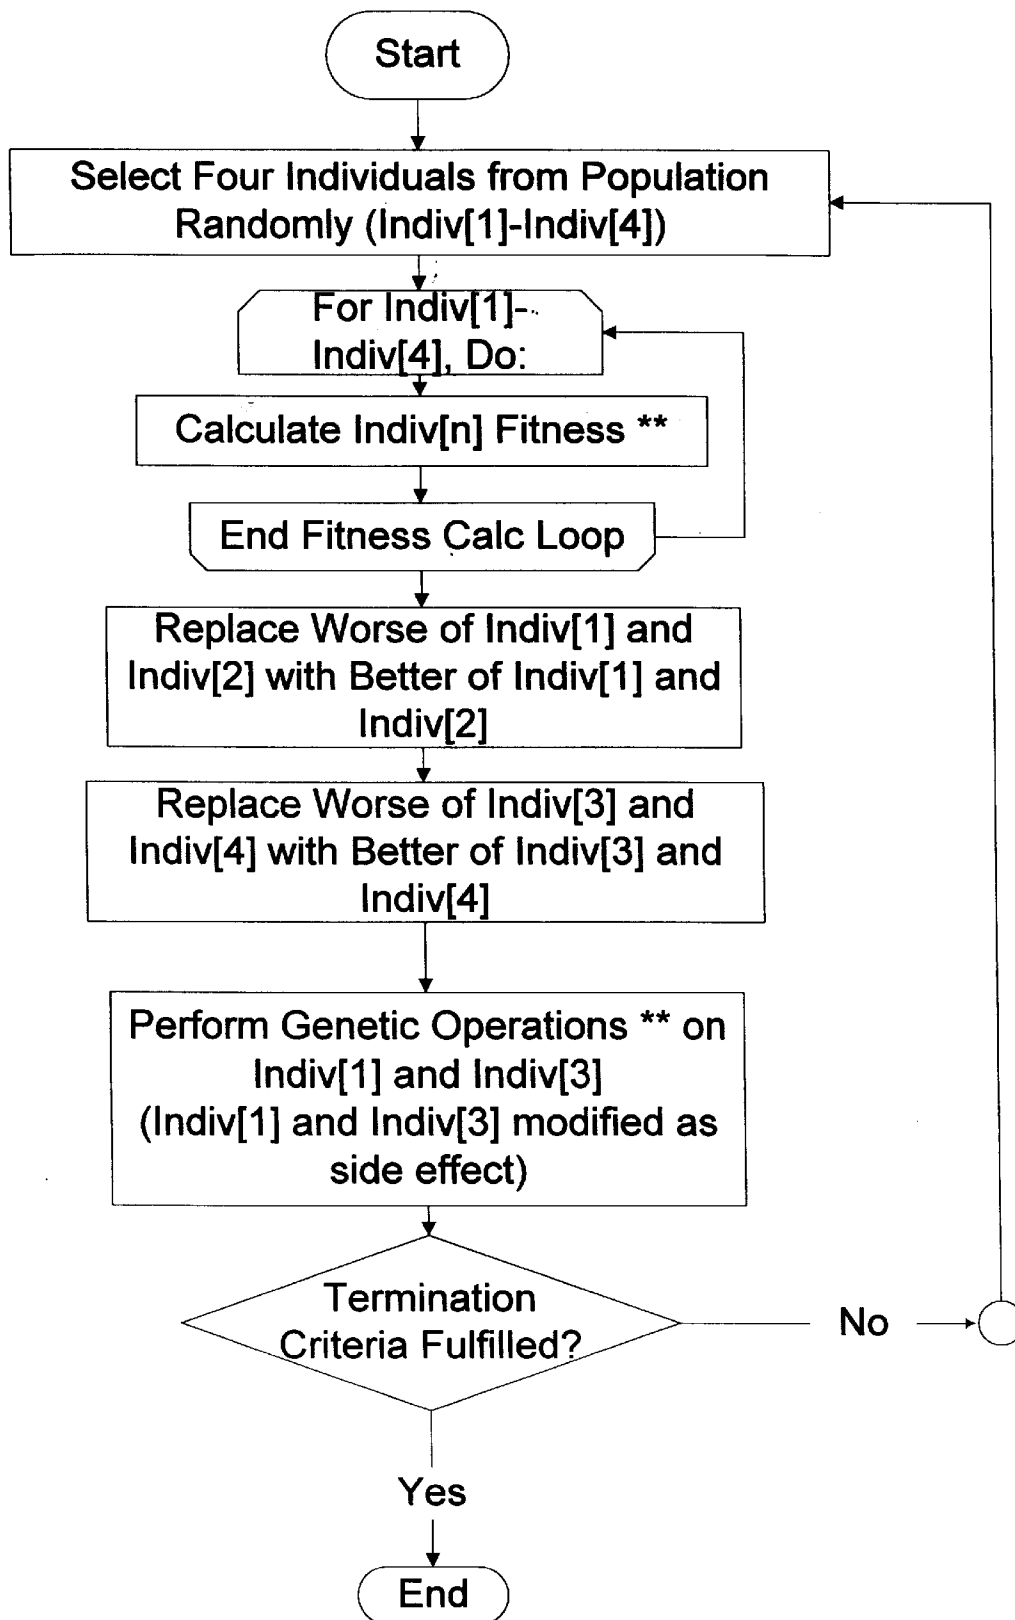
Start

Select Four Individuals from Population Randomly (Indiv[1]-Indiv[4])

For Indiv[1]-Indiv[4], Do:

Calculate Indiv[n] Fitness **

End Fitness Calc Loop

Replace Worse of Indiv[1] and Indiv[2] with Better of Indiv[1] and Indiv[2]

Replace Worse of Indiv[3] and Indiv[4] with Better of Indiv[3] and Indiv[4]

Perform Genetic Operations ** on Indiv[1] and Indiv[3] (Indiv[1] and Indiv[3] modified as side effect)

Termination Criteria Fulfilled?

No

Yes

End